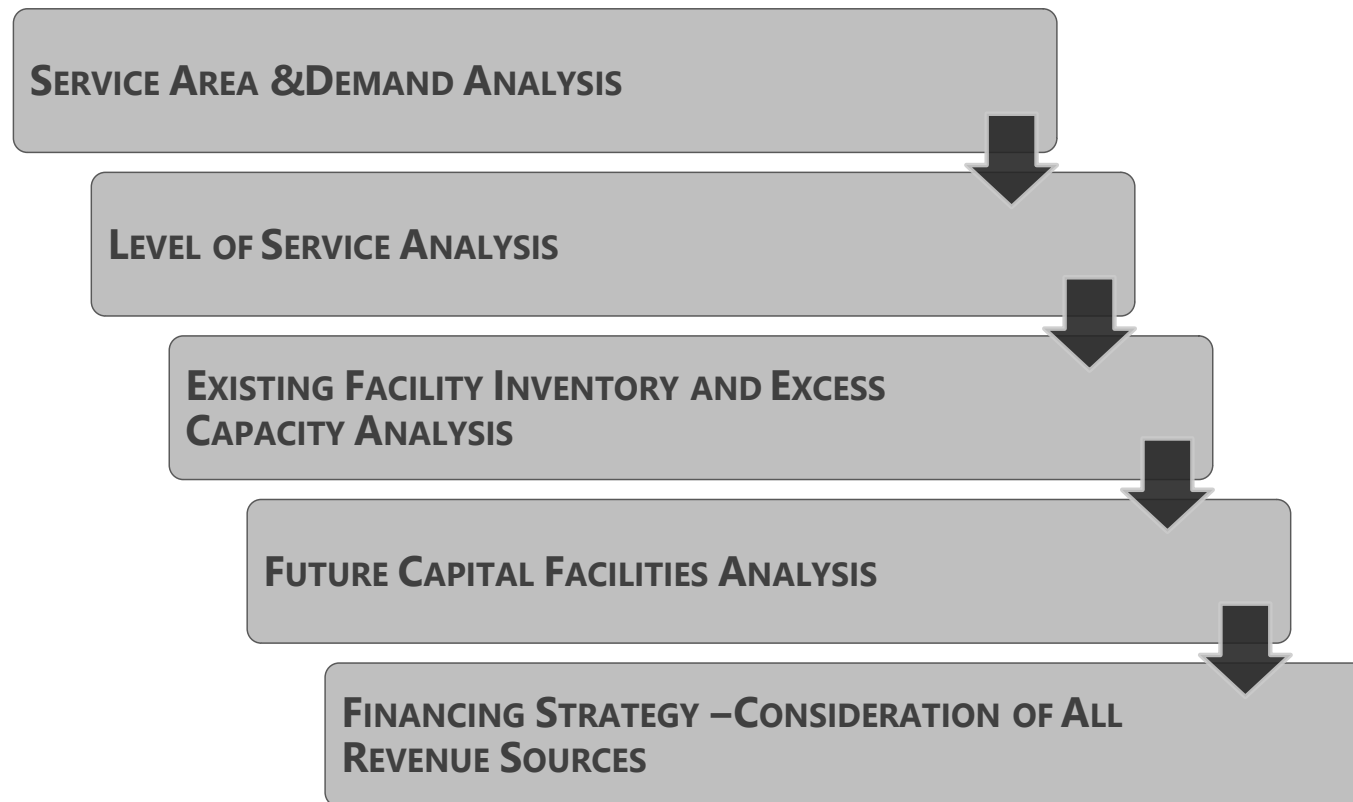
Service Area &Demand Analysis

Level of Service Analysis

Existing Facility Inventory and Excess Capacity Analysis

Future Capital Facilities Analysis

Financing Strategy –Consideration of All Revenue Sources